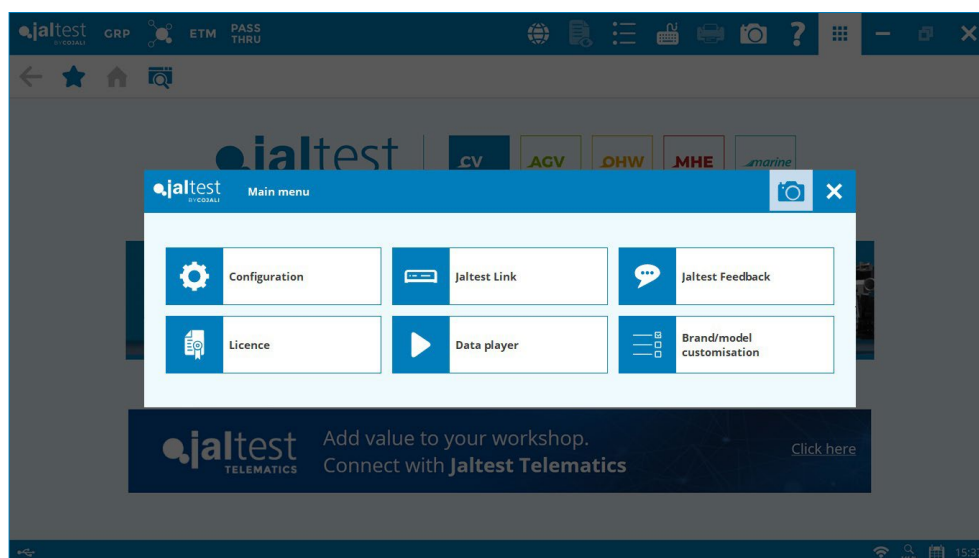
jaltest BY COJALI GRP ETM PASS THRU

jaltest CV AGV OHW MHE marine

jaltest BY COJALI Main menu

Configuration

Jaltest Link

Jaltest Feedback

Licence

Data player

Brand/model customisation

jaltest TELEMATICS Add value to your workshop. Connect with Jaltest Telematics Click here

15:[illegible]